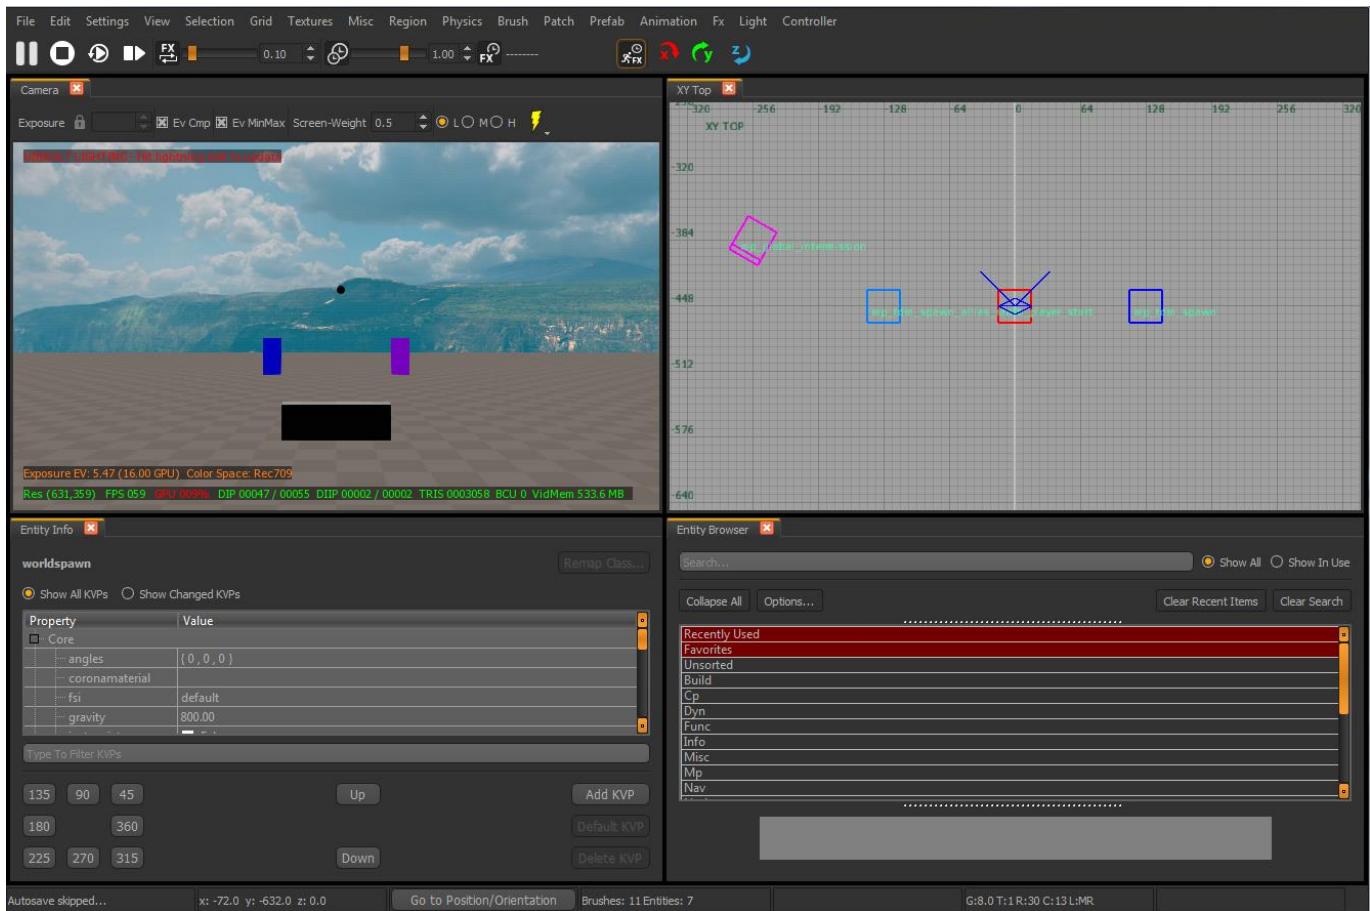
File Edit Settings View Selection Grid Textures Misc Region Physics Brush Patch Prefab Animation Fx Light Controller

0.10 1.00 --------

Camera

Exposure Ev Cmp Ev MinMax Screen-Weight 0.5 L M H

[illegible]

Exposure EV: 5.47 (16.00 GPU) Color Space: Rec709

Res (631,359) FPS 059 GPU 00096 DIP 00047 / 00055 DIIP 00002 / 00002 TRIS 0003058 BCU 0 VidMem 533.6 MB

XY Top

XY TOP

-320 -256 -192 -128 -64 0 64 128 192 256 320

-320 -384 -448 -512 -576 -640

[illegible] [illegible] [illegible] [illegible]

Entity Info

worldspawn

Remap Class...

Show All KVPs Show Changed KVPs

| Property | Value |
|---|---|
| Core | |
| angles | { 0 , 0 , 0 } |
| coronamaterial | |
| fsi | default |
| gravity | 800.00 |

Type To Filter KVPs

135 90 45 Up Add KVP

180 360 Default KVP

225 270 315 Down Delete KVP

Entity Browser

Search...

Show All Show In Use

Collapse All Options... Clear Recent Items Clear Search

Recently Used
Favorites
Unsorted
Build
Cp
Dyn
Func
Info
Misc
Mp
Nav

Autosave skipped... x: -72.0 y: -632.0 z: 0.0 Go to Position/Orientation Brushes: 11 Entities: 7 G:8.0 T:1 R:30 C:13 L:MR